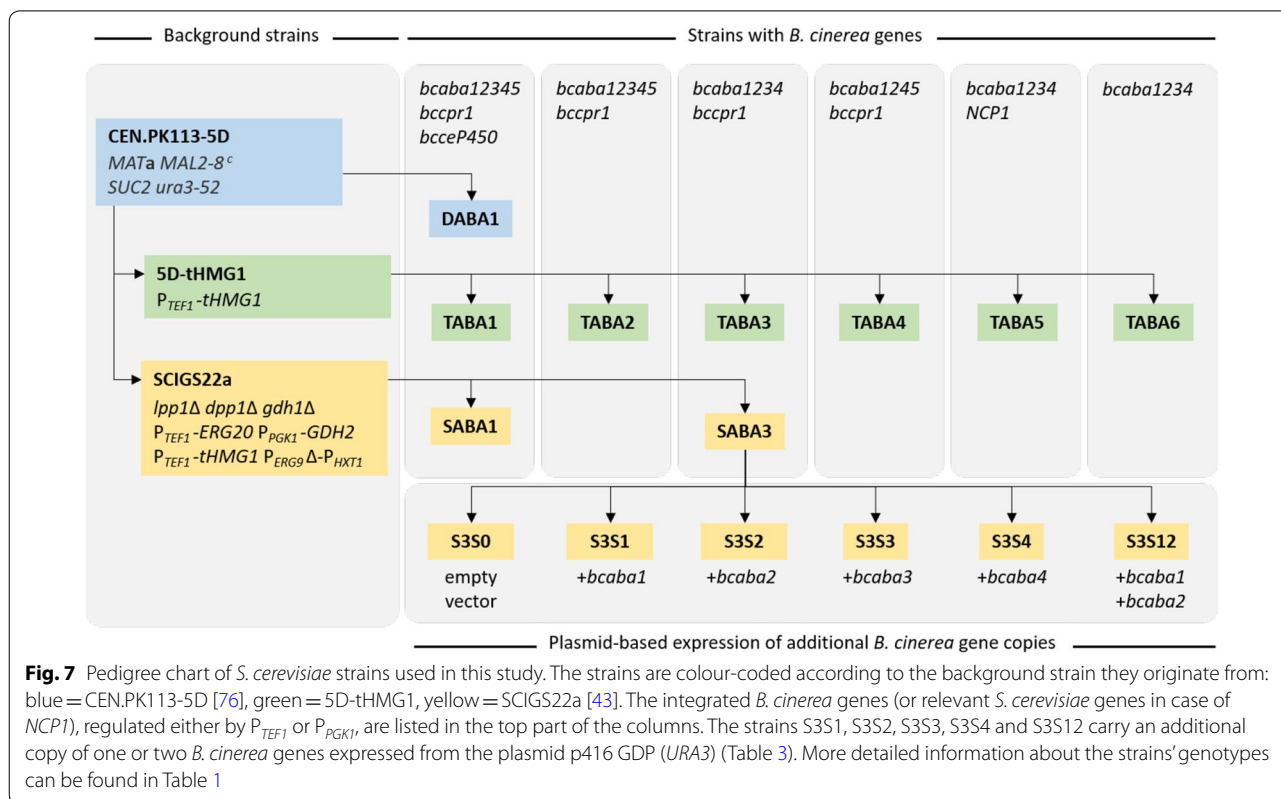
Background strains

Strains with B. cinerea genes

bcaba12345 bccpr1 bcceP450

bcaba12345 bccpr1

bcaba1234 bccpr1

bcaba1245 bccpr1

bcaba1234 NCP1

bcaba1234

CEN.PK113-5D
MATa MAL2-8$^{c}$
SUC2 ura3-52

DABA1

5D-tHMG1
P$_{TEF1}$-tHMG1

TABA1

TABA2

TABA3

TABA4

TABA5

TABA6

SCIGS22a
lpp1Δ dpp1Δ gdh1Δ
P$_{TEF1}$-ERG20 P$_{PGK1}$-GDH2
P$_{TEF1}$-tHMG1 P$_{ERG9}$Δ-P$_{HXT1}$

SABA1

SABA3

S3S0
empty vector

S3S1
+bcaba1

S3S2
+bcaba2

S3S3
+bcaba3

S3S4
+bcaba4

S3S12
+bcaba1
+bcaba2

Plasmid-based expression of additional B. cinerea gene copies

Fig. 7 Pedigree chart of S. cerevisiae strains used in this study. The strains are colour-coded according to the background strain they originate from: blue = CEN.PK113-5D [76], green = 5D-tHMG1, yellow = SCIGS22a [43]. The integrated B. cinerea genes (or relevant S. cerevisiae genes in case of NCP1), regulated either by P$_{TEF1}$ or P$_{PGK1}$, are listed in the top part of the columns. The strains S3S1, S3S2, S3S3, S3S4 and S3S12 carry an additional copy of one or two B. cinerea genes expressed from the plasmid p416 GDP (URA3) (Table 3). More detailed information about the strains' genotypes can be found in Table 1